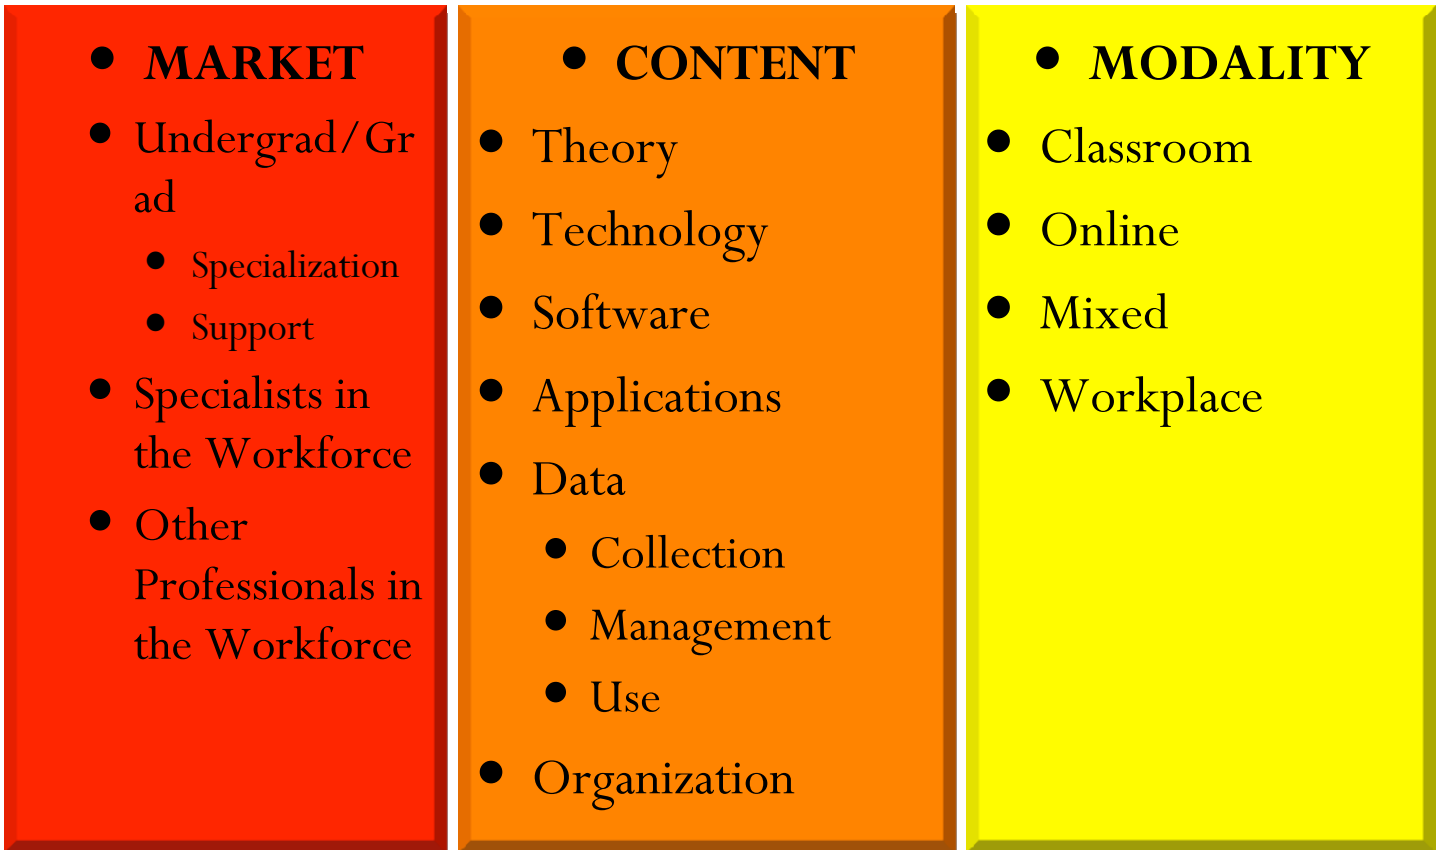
• MARKET
• Undergrad/Grad
• Specialization
• Support
• Specialists in the Workforce
• Other Professionals in the Workforce

• CONTENT
• Theory
• Technology
• Software
• Applications
• Data
• Collection
• Management
• Use
• Organization

• MODALITY
• Classroom
• Online
• Mixed
• Workplace